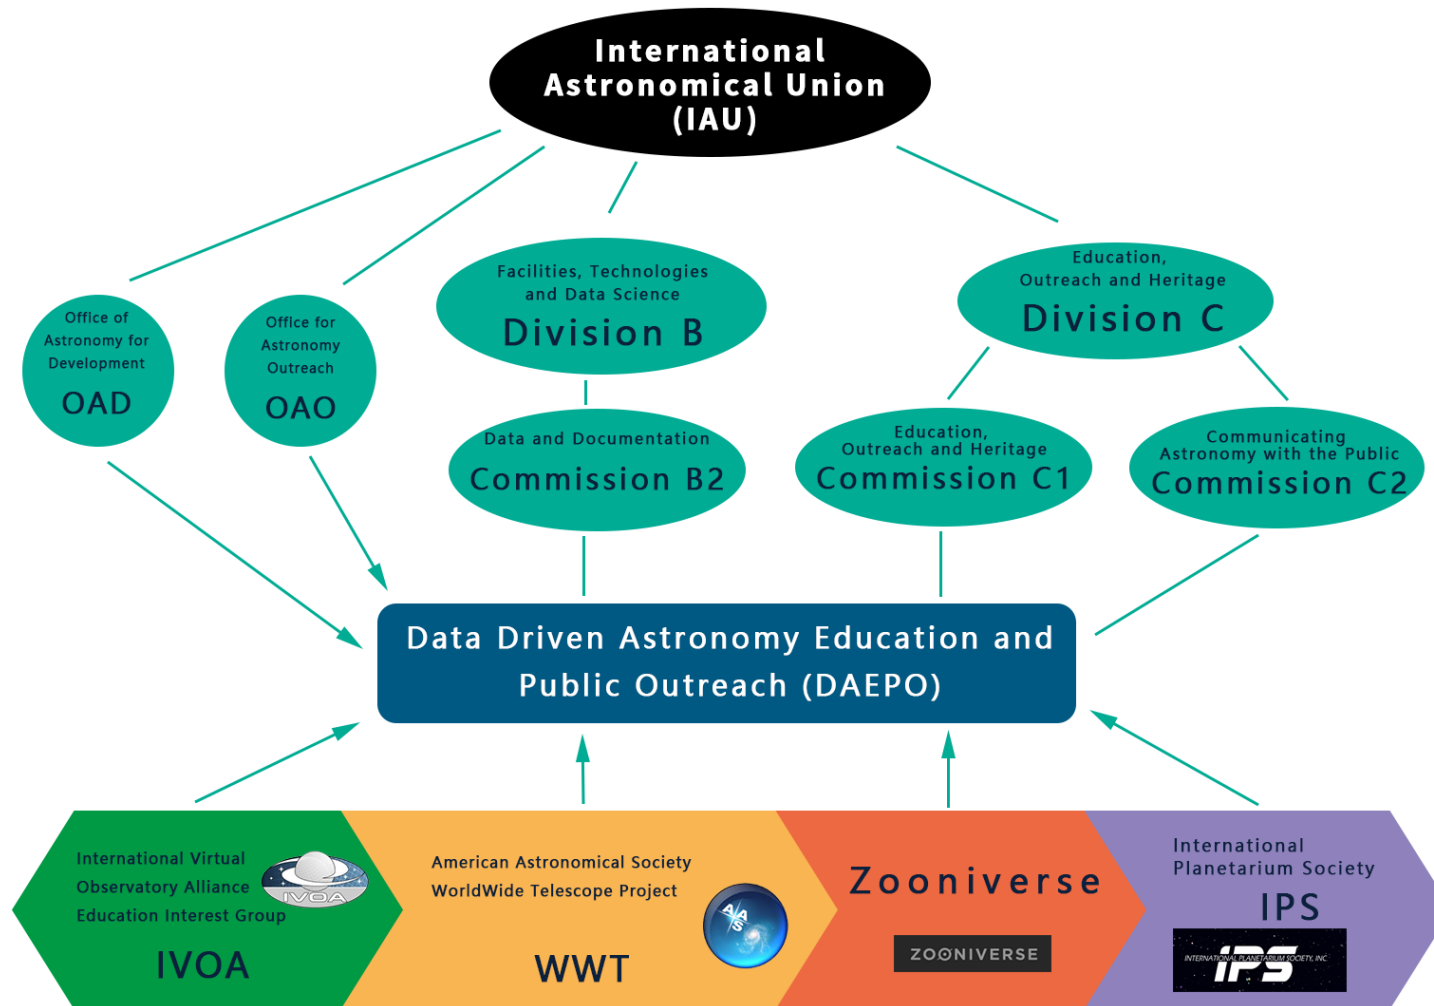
International Astronomical Union (IAU)

Office of Astronomy for Development
OAD

Office for Astronomy Outreach
OAO

Facilities, Technologies and Data Science
Division B

Education, Outreach and Heritage
Division C

Data and Documentation
Commission B2

Education, Outreach and Heritage
Commission C1

Communicating Astronomy with the Public
Commission C2

Data Driven Astronomy Education and Public Outreach (DAEPO)

International Virtual Observatory Alliance Education Interest Group
IVOA
IVOA

American Astronomical Society WorldWide Telescope Project
AAS
WWT

Zooniverse
ZOONIVERSE

International Planetarium Society
IPS
INTERNATIONAL PLANETARIUM SOCIETY, INC
IPS